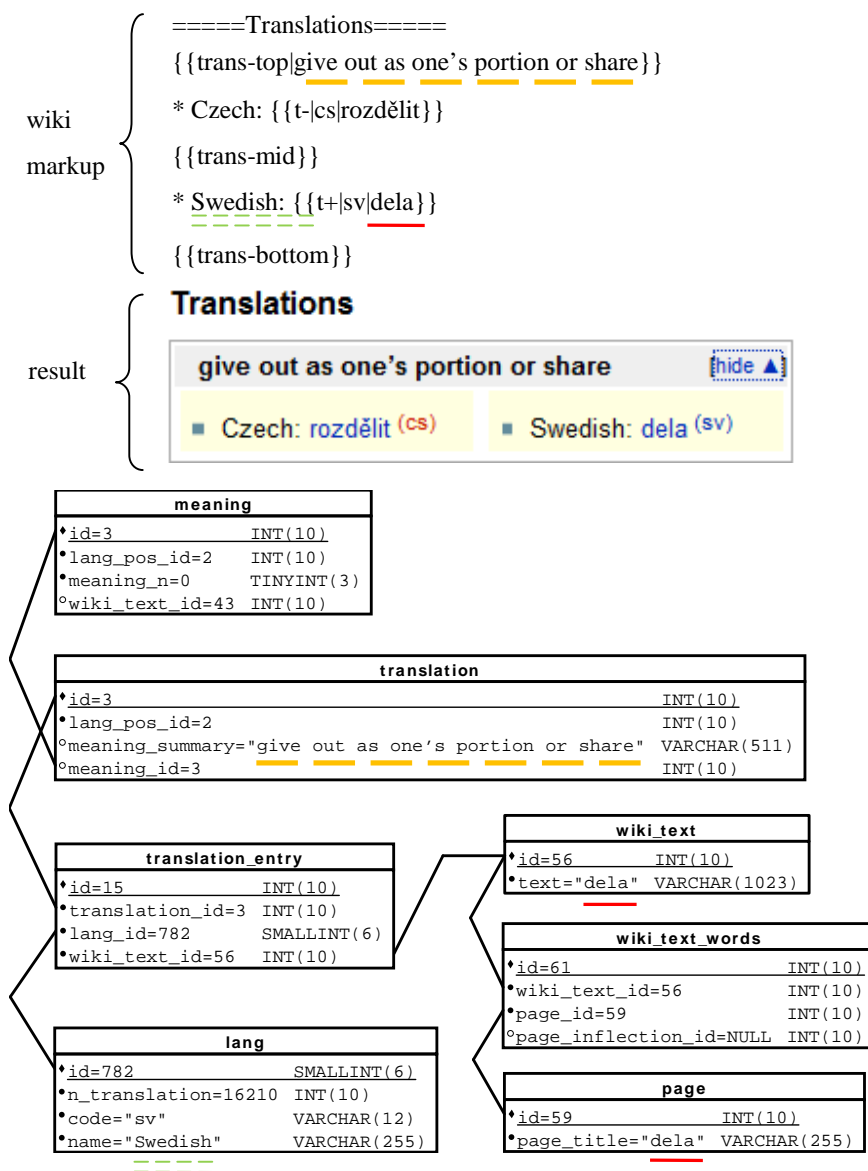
wiki markup

=====Translations=====

{{trans-top|give out as one’s portion or share}}

* Czech: {{t-|cs|rozdělit}}

{{trans-mid}}

* Swedish: {{t+|sv|dela}}

{{trans-bottom}}

result

Translations

give out as one’s portion or share [hide ▲]

■ Czech: rozdělit (cs)

■ Swedish: dela (sv)

| meaning | |
|---|---|
| id=3 | INT(10) |
| lang_pos_id=2 | INT(10) |
| meaning_n=0 | TINYINT(3) |
| wiki_text_id=43 | INT(10) |

| translation | |
|---|---|
| id=3 | INT(10) |
| lang_pos_id=2 | INT(10) |
| meaning_summary="give out as one’s portion or share" | VARCHAR(511) |
| meaning_id=3 | INT(10) |

| wiki_text | |
|---|---|
| id=56 | INT(10) |
| text="dela" | VARCHAR(1023) |

| translation_entry | |
|---|---|
| id=15 | INT(10) |
| translation_id=3 | INT(10) |
| lang_id=782 | SMALLINT(6) |
| wiki_text_id=56 | INT(10) |

| wiki_text_words | |
|---|---|
| id=61 | INT(10) |
| wiki_text_id=56 | INT(10) |
| page_id=59 | INT(10) |
| page_inflection_id=NULL | INT(10) |

| lang | |
|---|---|
| id=782 | SMALLINT(6) |
| n_translation=16210 | INT(10) |
| code="sv" | VARCHAR(12) |
| name="Swedish" | VARCHAR(255) |

| page | |
|---|---|
| id=59 | INT(10) |
| page_title="dela" | VARCHAR(255) |